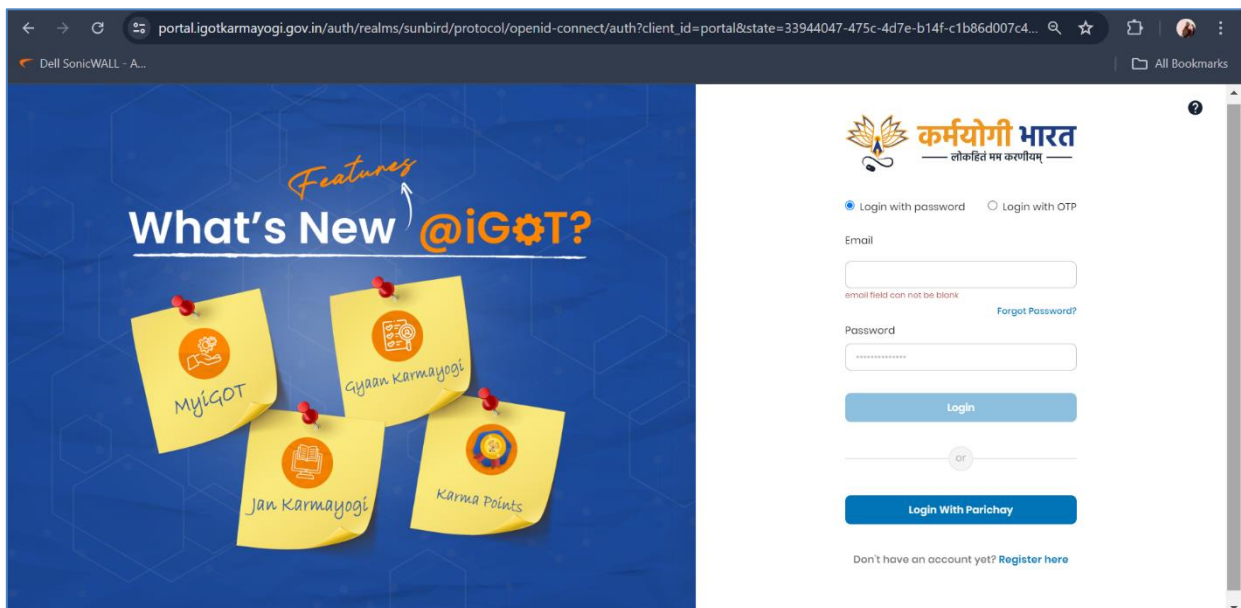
portal.igotkarmayogi.gov.in/auth/realms/sunbird/protocol/openid-connect/auth?client_id=portal&state=33944047-475c-4d7e-b14f-c1b86d007c4...

Dell SonicWALL - A...

All Bookmarks

Features

What's New @iGOT?

MyiGOT

Gyaan Karmayogi

Jan Karmayogi

Karma Points

कर्मयोगी भारत
लोकहितं मम करणीयम्

Login with password

Login with OTP

Email

email field can not be blank

Forgot Password?

Password

Login

or

Login With Parichay

Don't have an account yet? Register here